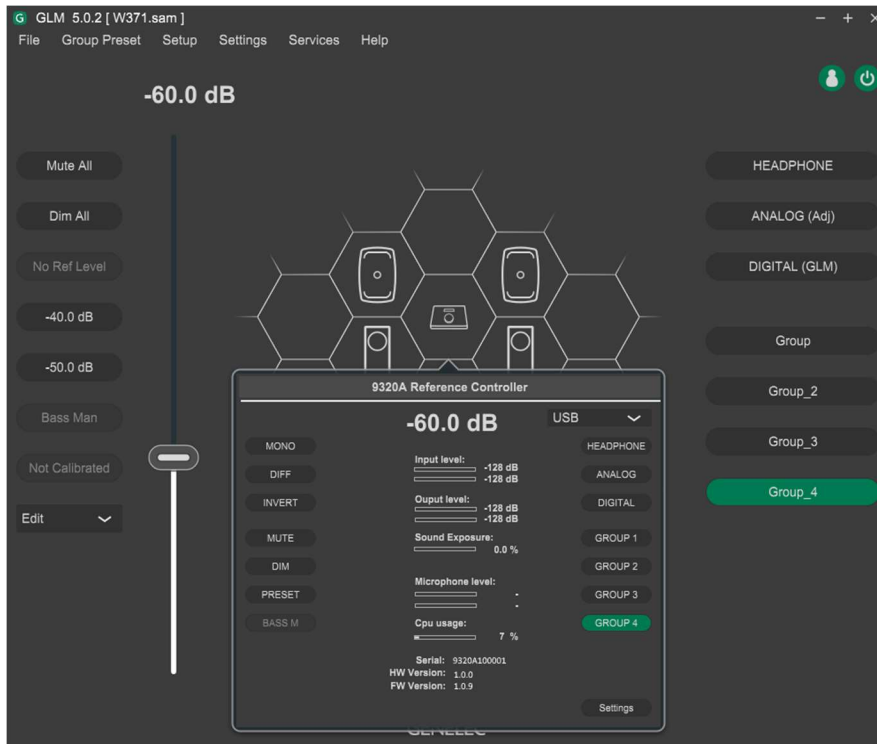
G GLM 5.0.2 [ W371.sam ]
− + ×
File Group Preset Setup Settings Services Help

-60.0 dB

Mute All
Dim All
No Ref Level
-40.0 dB
-50.0 dB
Bass Man
Not Calibrated
Edit

HEADPHONE
ANALOG (Adj)
DIGITAL (GLM)
Group
Group_2
Group_3
Group_4

9320A Reference Controller

-60.0 dB
USB

MONO
DIFF
INVERT
MUTE
DIM
PRESET
BASS M

Input level:
-128 dB
-128 dB
Ouput level:
-128 dB
-128 dB
Sound Exposure:
0.0 %
Microphone level:
-
-
Cpu usage:
7 %

Serial: 9320A100001
HW Version: 1.0.0
FW Version: 1.0.9

HEADPHONE
ANALOG
DIGITAL
GROUP 1
GROUP 2
GROUP 3
GROUP 4
Settings

GENELEC